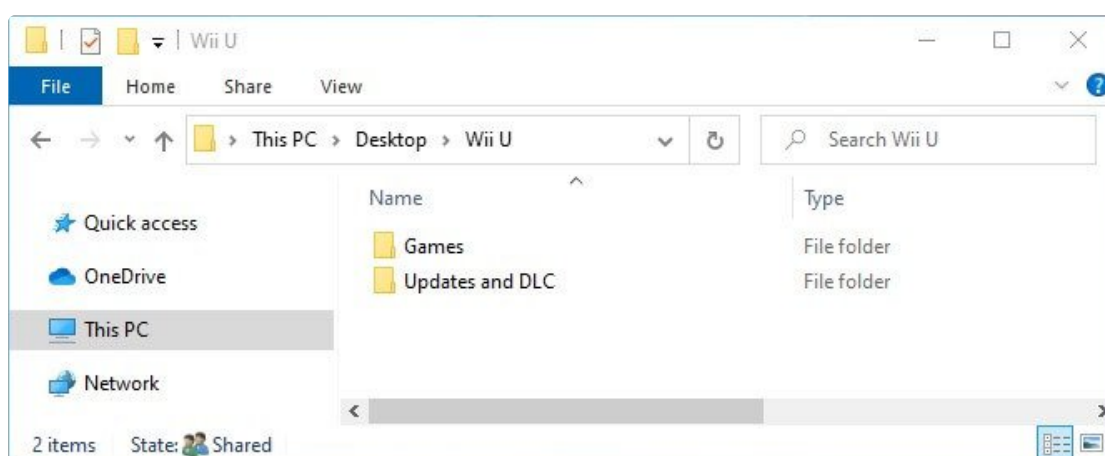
Wii U

File Home Share View

This PC > Desktop > Wii U

Search Wii U

Quick access

OneDrive

This PC

Network

| Name | Type |
|---|---|
| Games | File folder |
| Updates and DLC | File folder |

2 items State: Shared